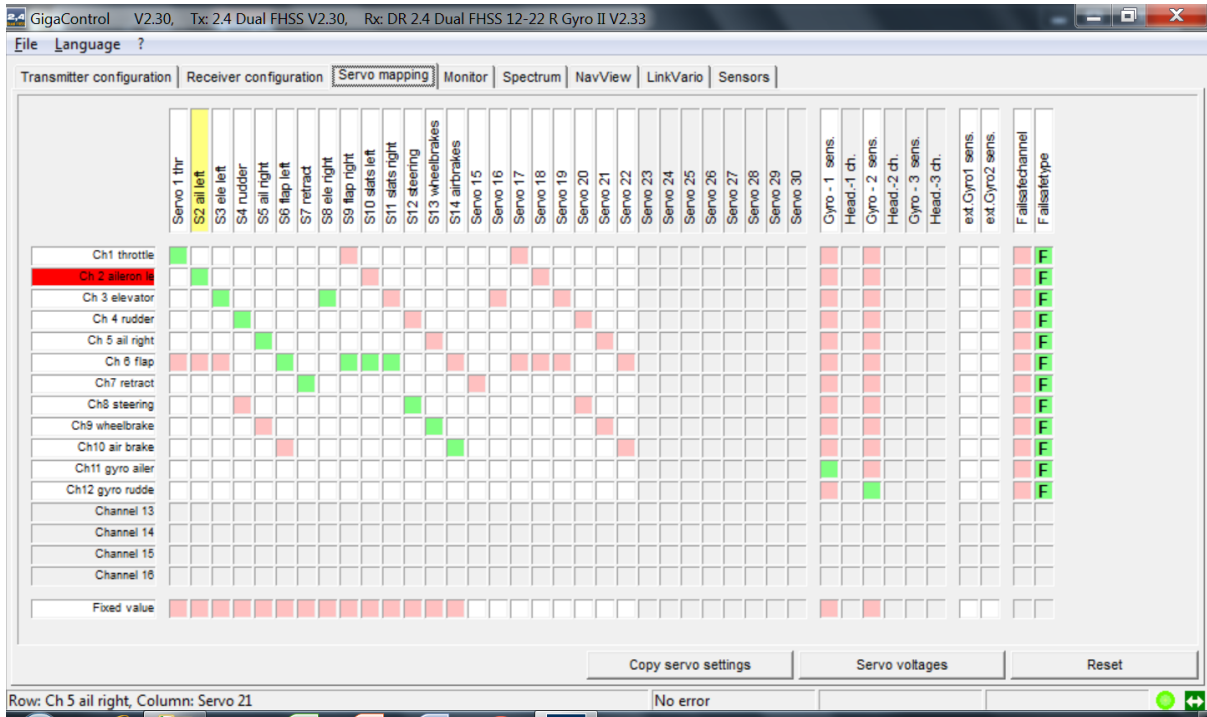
GigaControl V2.30, Tx: 2.4 Dual FHSS V2.30, Rx: DR 2.4 Dual FHSS 12-22 R Gyro II V2.33

File Language ?

Transmitter configuration | Receiver configuration | Servo mapping | Monitor | Spectrum | NavView | LinkVario | Sensors

Servo 1 thr
S2 ail left
S3 ele left
S4 rudder
S5 ail right
S6 flap left
S7 retract
S8 ele right
S9 flap right
S10 slats left
S11 slats right
S12 steering
S13 wheelbrakes
S14 airbrakes
Servo 15
Servo 16
Servo 17
Servo 18
Servo 19
Servo 20
Servo 21
Servo 22
Servo 23
Servo 24
Servo 25
Servo 26
Servo 27
Servo 28
Servo 29
Servo 30
Gyro - 1 sens.
Head.-1 ch.
Gyro - 2 sens.
Head.-2 ch.
Gyro - 3 sens.
Head.-3 ch.
ext.Gyro1 sens.
ext.Gyro2 sens.
Failsafechannel
Failsafetype

Ch1 throttle F
Ch 2 aileron le F
Ch 3 elevator F
Ch 4 rudder F
Ch 5 ail right F
Ch 6 flap F
Ch7 retract F
Ch8 steering F
Ch9 wheelbrake F
Ch10 air brake F
Ch11 gyro ailer F
Ch12 gyro rudde F
Channel 13
Channel 14
Channel 15
Channel 16

Fixed value

Copy servo settings | Servo voltages | Reset

Row: Ch 5 ail right, Column: Servo 21 | No error